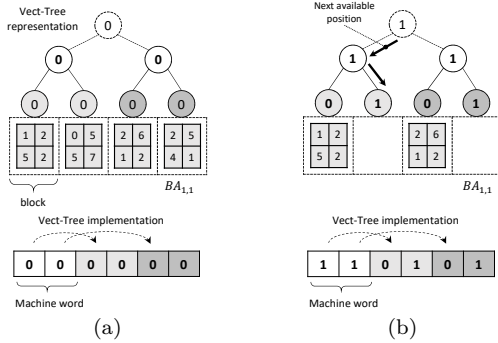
Vect-Tree representation

0

0 0

0 0 0 0

| 1 | 2 |
|---|---|
| 5 | 2 |

| 0 | 5 |
|---|---|
| 5 | 7 |

| 2 | 6 |
|---|---|
| 1 | 2 |

| 2 | 5 |
|---|---|
| 4 | 1 |

block

$BA_{1,1}$

Vect-Tree implementation

| 0 | 0 | 0 | 0 | 0 | 0 |
|---|---|---|---|---|---|

Machine word

(a)

Next available position

1

1 1

0 1 0 1

| 1 | 2 |
|---|---|
| 5 | 2 |

| 2 | 6 |
|---|---|
| 1 | 2 |

$BA_{1,1}$

Vect-Tree implementation

| 1 | 1 | 0 | 1 | 0 | 1 |
|---|---|---|---|---|---|

Machine word

(b)